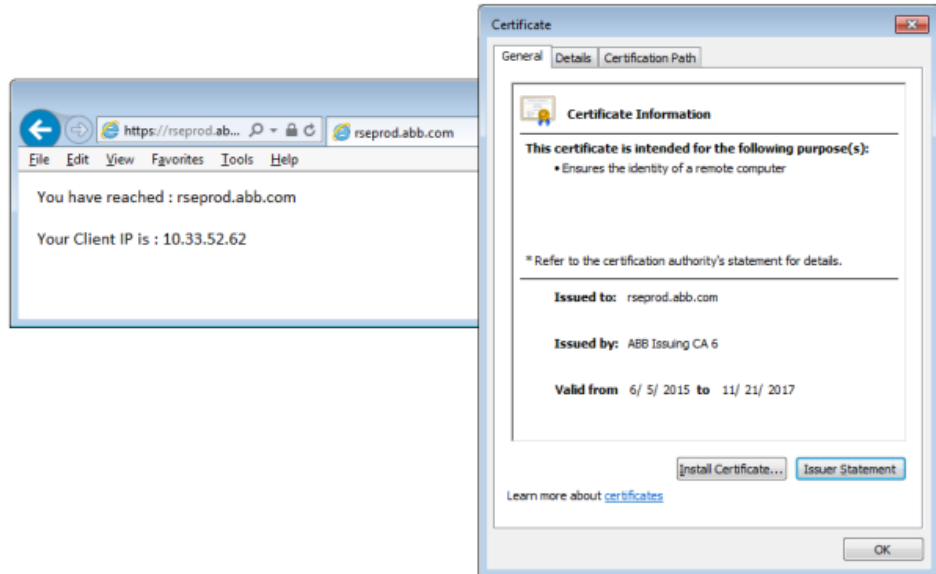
https://rseprod.ab...

rseprod.abb.com

File Edit View Favorites Tools Help

You have reached : rseprod.abb.com

Your Client IP is : 10.33.52.62

Certificate

General Details Certification Path

Certificate Information

This certificate is intended for the following purpose(s):

• Ensures the identity of a remote computer

* Refer to the certification authority's statement for details.

Issued to: rseprod.abb.com

Issued by: ABB Issuing CA 6

Valid from 6/ 5/ 2015 to 11/ 21/ 2017

Install Certificate... Issuer Statement

Learn more about certificates

OK